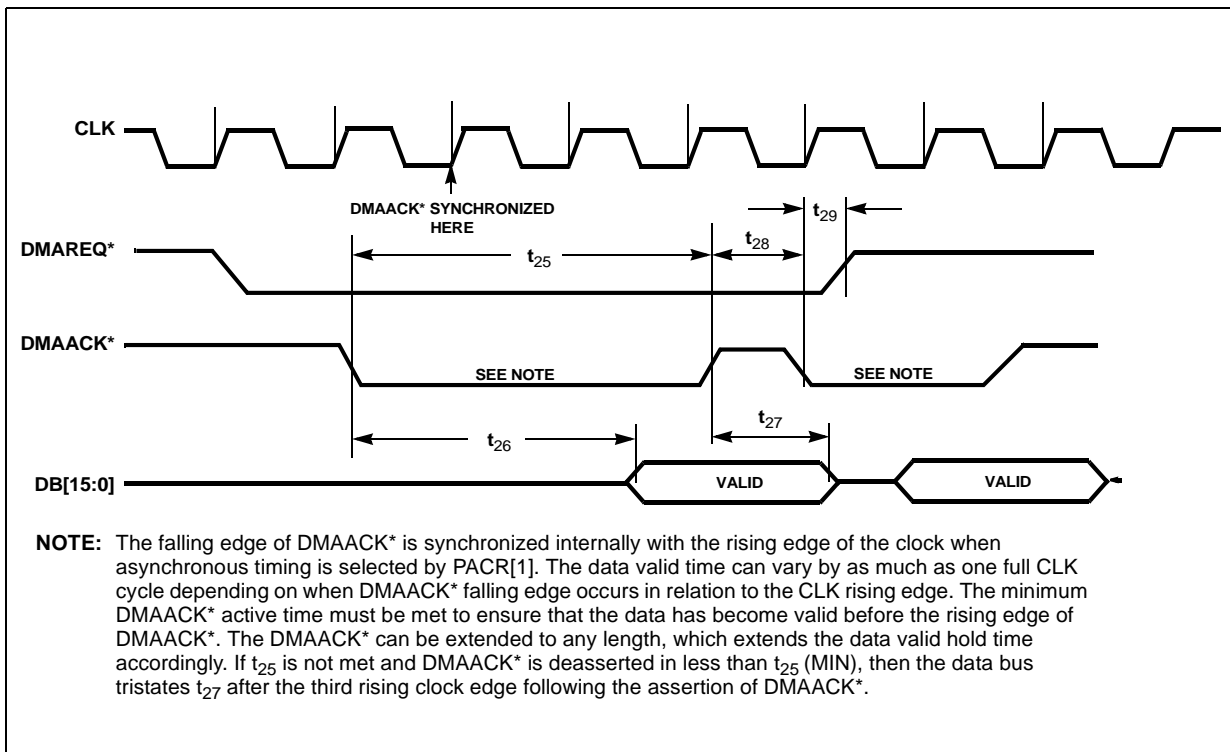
CLK

DMAACK* SYNCHRONIZED HERE

$t_{29}$

$t_{28}$

DMAREQ*

$t_{25}$

DMAACK*

SEE NOTE

SEE NOTE

$t_{27}$

$t_{26}$

DB[15:0]

VALID

VALID

NOTE: The falling edge of DMAACK* is synchronized internally with the rising edge of the clock when asynchronous timing is selected by PACR[1]. The data valid time can vary by as much as one full CLK cycle depending on when DMAACK* falling edge occurs in relation to the CLK rising edge. The minimum DMAACK* active time must be met to ensure that the data has become valid before the rising edge of DMAACK*. The DMAACK* can be extended to any length, which extends the data valid hold time accordingly. If $t_{25}$ is not met and DMAACK* is deasserted in less than $t_{25}$ (MIN), then the data bus tristates $t_{27}$ after the third rising clock edge following the assertion of DMAACK*.